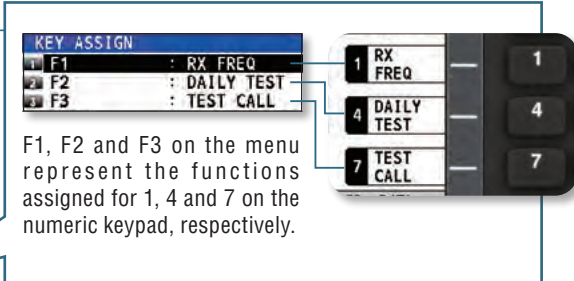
KEY ASSIGN
1 F1 : RX FREQ
2 F2 : DAILY TEST
3 F3 : TEST CALL

F1, F2 and F3 on the menu represent the functions assigned for 1, 4 and 7 on the numeric keypad, respectively.

1 RX FREQ
4 DAILY TEST
7 TEST CALL

1
4
7